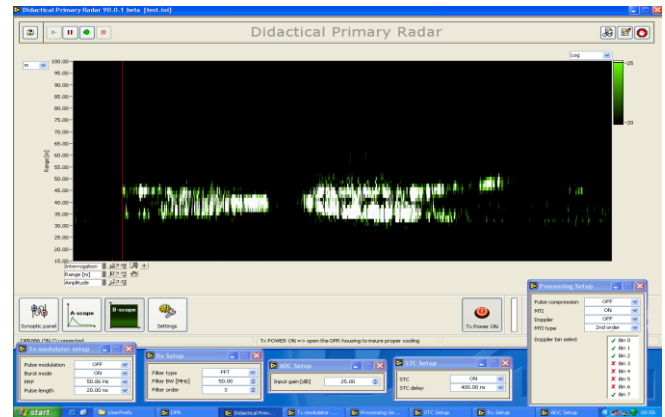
Didactical Primary Radar V0.0.1 beta [test.lvl]

Didactical Primary Radar

Log

m

100.00
95.00
90.00
85.00
80.00
75.00
70.00
65.00
60.00
55.00
50.00
45.00
40.00
35.00
30.00
25.00
20.00
15.00
10.00

Range [m]

-25

-20

Interrogation
Range [m]
Amplitude

Synoptic panel

A-scope

B-scope

Settings

Tx Power ON

DPR886 (TN2) connected

Tx POWER ON => open the DPR housing to insure proper cooling

Processing Setup

| Pulse compression | OFF |
|---|---|
| MTI | ON |
| Doppler | OFF |
| MTI type | 2nd order |

Doppler bin select

Bin 0
Bin 1
Bin 2
Bin 3
Bin 4
Bin 5
Bin 6
Bin 7

Tx modulator setup

| Pulse modulation | OFF |
|---|---|
| Burst mode | ON |
| PRF | 50.00 Hz |
| Pulse length | 20.00 ns |

Rx Setup

| Filter type | FFT |
|---|---|
| Filter BW [MHz] | 50.00 |
| Filter order | 3 |

ADC Setup

Input gain [dB] 25.00

STC Setup

| STC | ON |
|---|---|
| STC delay | 400.00 ns |

start

UserProfs

DPR

Didactical Prim...

Tx modulator ...

Processing Se...

STC Setup

Rx Setup

ADC Setup

10:58